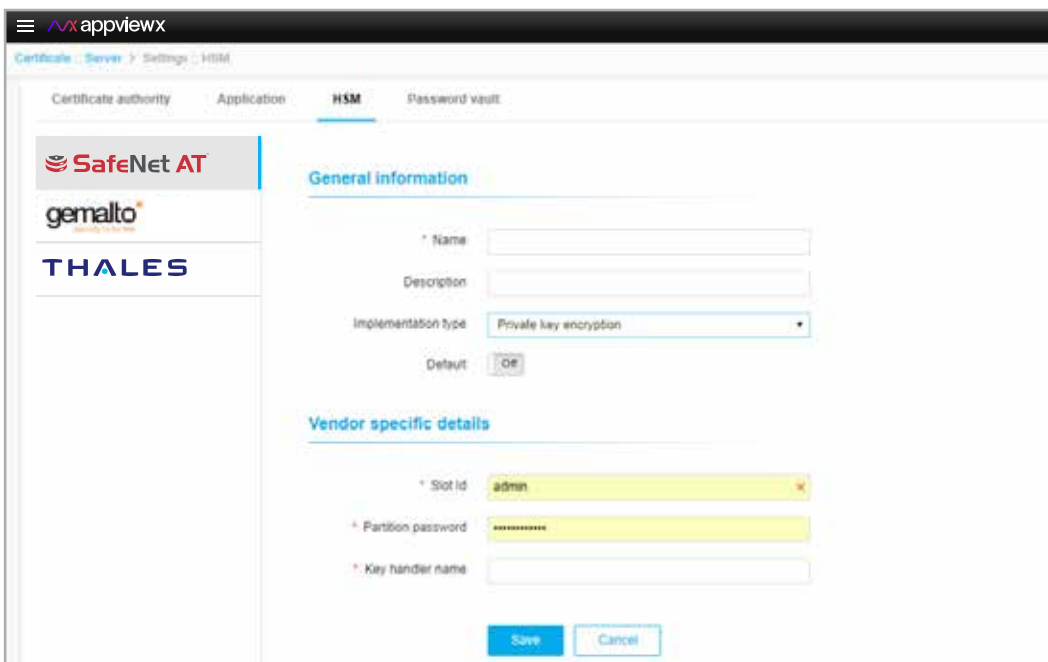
appviewx

Certificate :: Server > Settings :: HSM

Certificate authority Application HSM Password vault

SafeNet AT

gemalto*
security to be free

THALES

General information

* Name

Description

Implementation type Private key encryption

Default Off

Vendor specific details

* Slot Id admin

* Partition password ••••••••••••

* Key handler name

Save Cancel